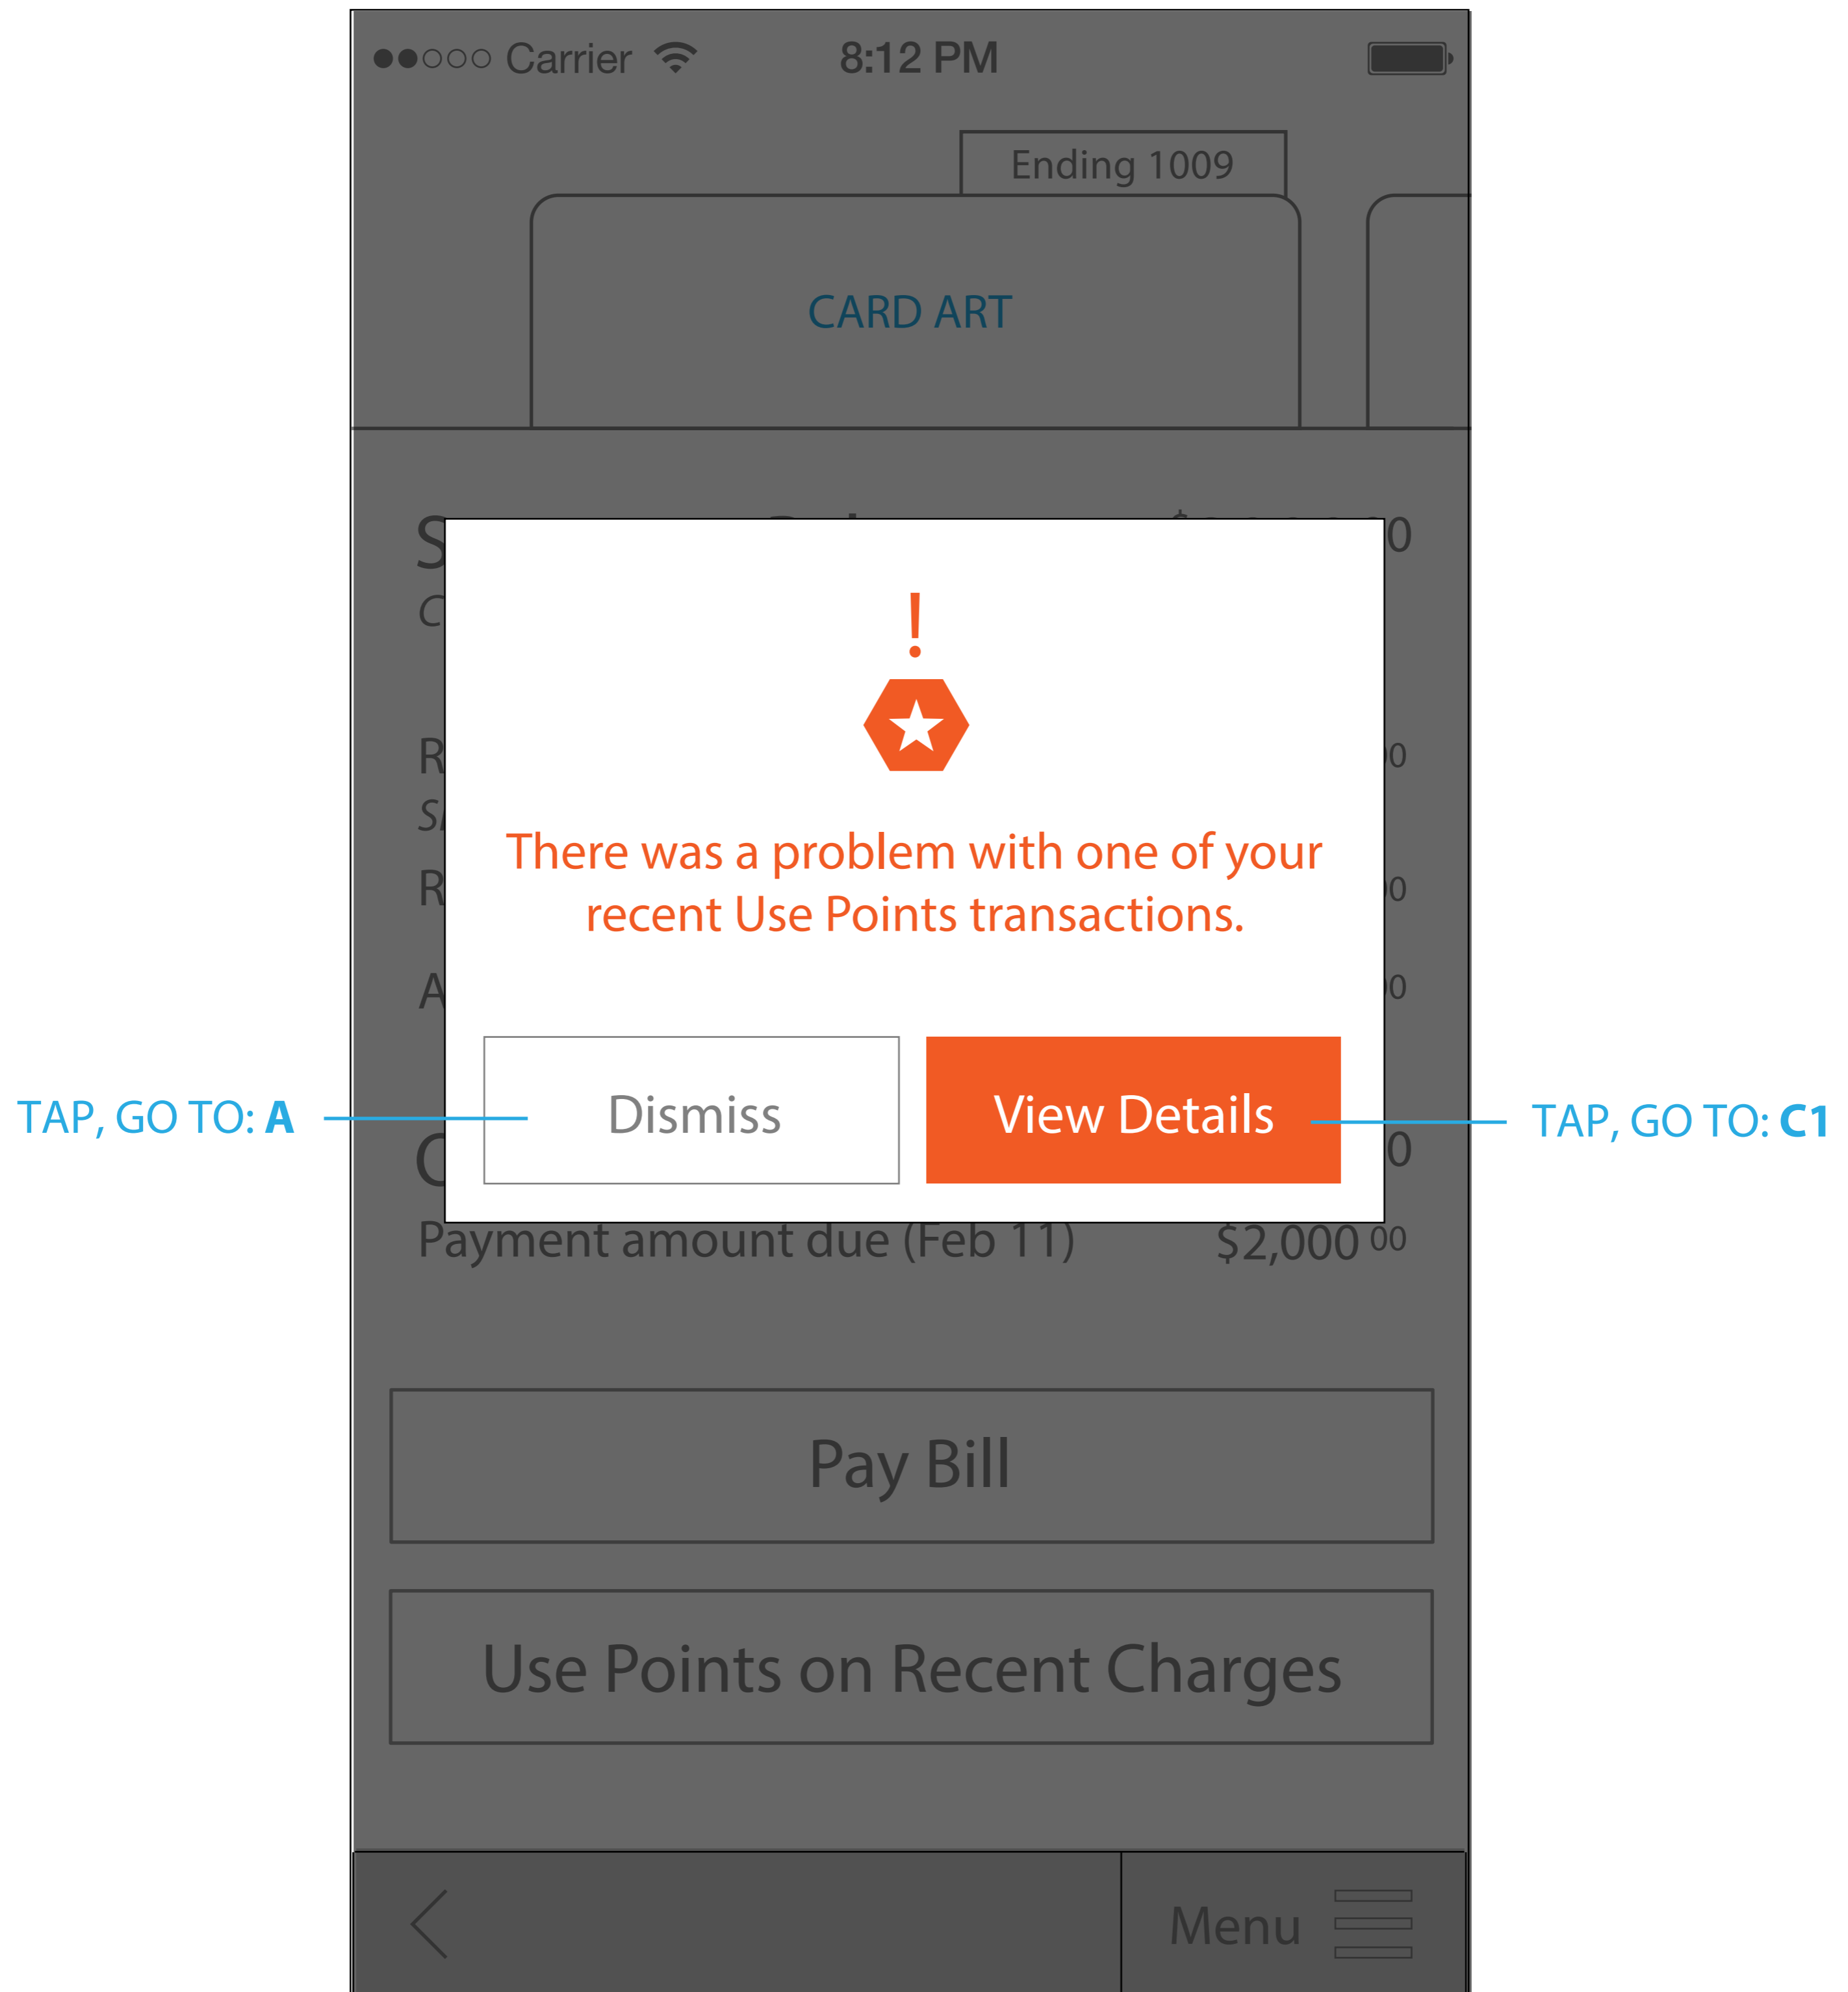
●●○○○ Carrier 8:12 PM

Ending 1009

CARD ART

!

There was a problem with one of your recent Use Points transactions.

TAP, GO TO: **A**

Dismiss

View Details

TAP, GO TO: **C1**

Payment amount due (Feb 11) $2,000 $^{00}$

Pay Bill

Use Points on Recent Charges

Menu